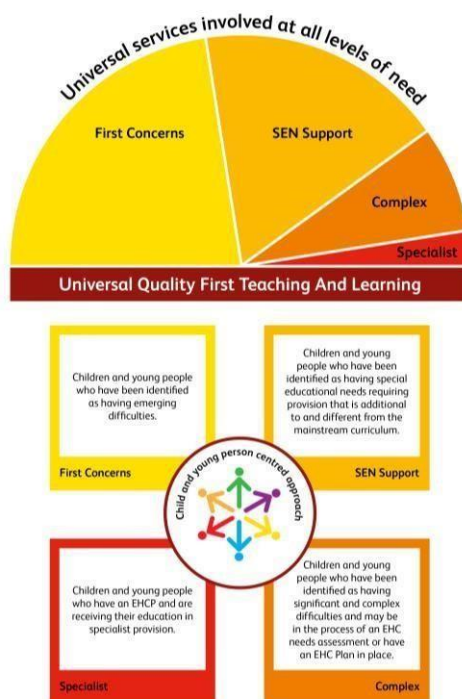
Universal services involved at all levels of need

First Concerns

SEN Support

Complex

Specialist

Universal Quality First Teaching And Learning

Children and young people who have been identified as having emerging difficulties.

First Concerns

Children and young people who have been identified as having special educational needs requiring provision that is additional to and different from the mainstream curriculum.

SEN Support

Child and young person centred approach

Children and young people who have an EHCP and are receiving their education in specialist provision.

Specialist

Children and young people who have been identified as having significant and complex difficulties and may be in the process of an EHC needs assessment or have an EHC Plan in place.

Complex